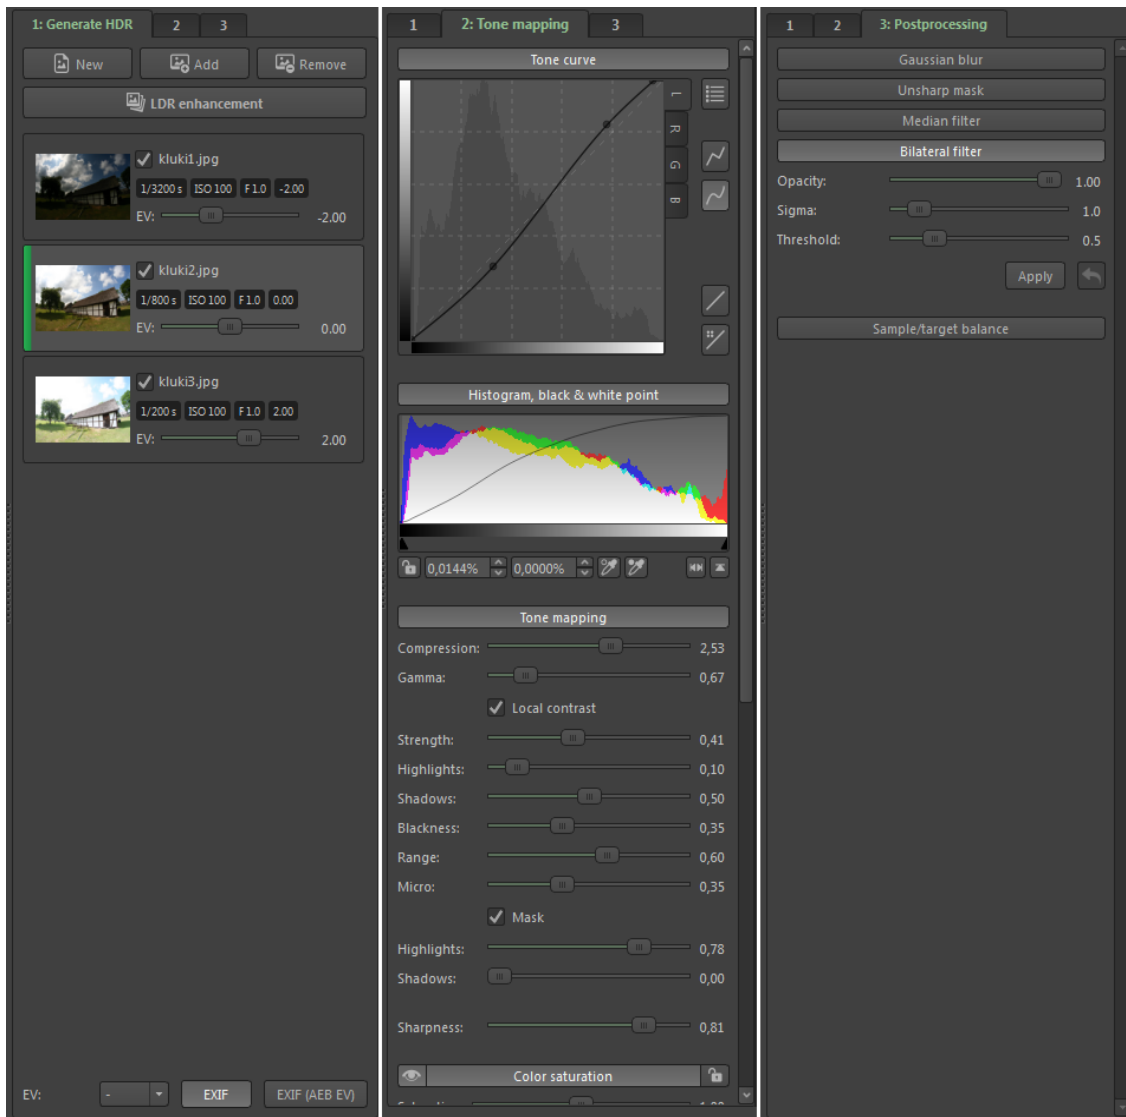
1: Generate HDR 2 3

New Add Remove

LDR enhancement

kluki1.jpg
1/3200 s ISO 100 F1.0 -2.00
EV: -2.00

kluki2.jpg
1/800 s ISO 100 F1.0 0.00
EV: 0.00

kluki3.jpg
1/200 s ISO 100 F1.0 2.00
EV: 2.00

EV: - EXIF EXIF (AEB EV)

1 2: Tone mapping 3

Tone curve

L R G B

Histogram, black & white point

0,0144% 0,0000%

Tone mapping

Compression: 2,53
Gamma: 0,67
Local contrast
Strength: 0,41
Highlights: 0,10
Shadows: 0,50
Blackness: 0,35
Range: 0,60
Micro: 0,35
Mask
Highlights: 0,78
Shadows: 0,00

Sharpness: 0,81

Color saturation

1 2 3: Postprocessing

Gaussian blur
Unsharp mask
Median filter
Bilateral filter
Opacity: 1.00
Sigma: 1.0
Threshold: 0.5
Apply

Sample/target balance